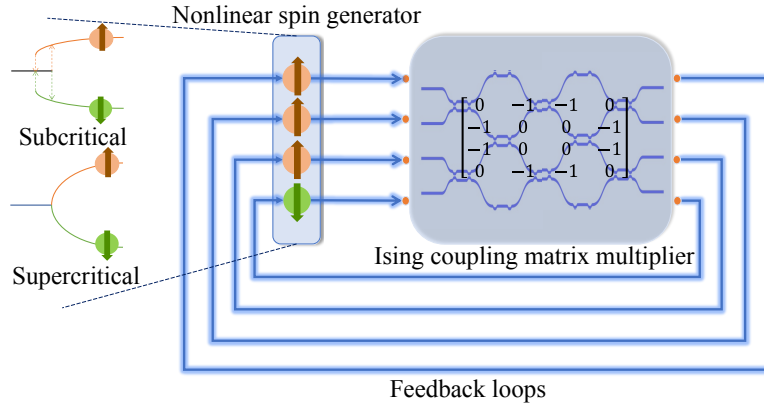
Nonlinear spin generator

Subcritical

Supercritical

$\begin{bmatrix} 0 & -1 & -1 & 0 \\ -1 & 0 & 0 & -1 \\ -1 & 0 & 0 & -1 \\ 0 & -1 & -1 & 0 \end{bmatrix}$

Ising coupling matrix multiplier

Feedback loops